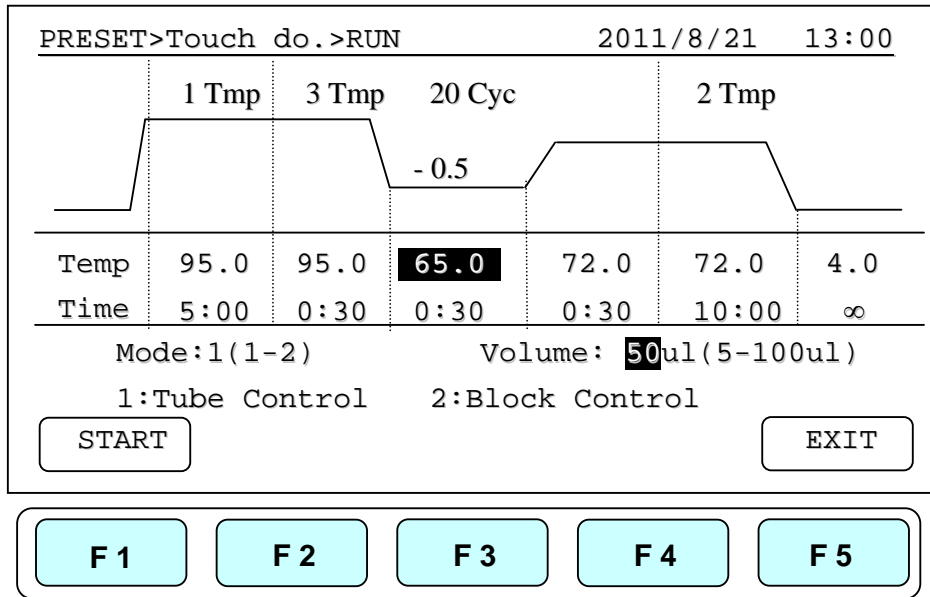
PRESET>Touch do.>RUN 2011/8/21 13:00

1 Tmp 3 Tmp 20 Cyc 2 Tmp

- 0.5

| Temp | 95.0 | 95.0 | 65.0 | 72.0 | 72.0 | 4.0 |
|---|---|---|---|---|---|---|
| Time | 5:00 | 0:30 | 0:30 | 0:30 | 10:00 | ∞ |

Mode:1(1-2) Volume: 50ul(5-100ul)

1:Tube Control 2:Block Control

START

EXIT

F 1 F 2 F 3 F 4 F 5